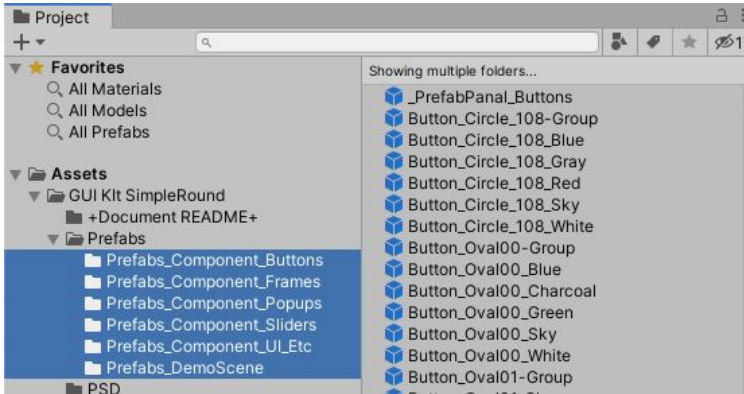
Project

+

Favorites
All Materials
All Models
All Prefabs

Assets
GUI KIt SimpleRound
+Document README+
Prefabs
Prefabs_Component_Buttons
Prefabs_Component_Frames
Prefabs_Component_Popups
Prefabs_Component_Sliders
Prefabs_Component_UI_Etc
Prefabs_DemoScene
PSD

Showing multiple folders...
_PrefabPanal_Buttons
Button_Circle_108-Group
Button_Circle_108_Blue
Button_Circle_108_Gray
Button_Circle_108_Red
Button_Circle_108_Sky
Button_Circle_108_White
Button_Oval00-Group
Button_Oval00_Blue
Button_Oval00_Charcoal
Button_Oval00_Green
Button_Oval00_Sky
Button_Oval00_White
Button_Oval01-Group